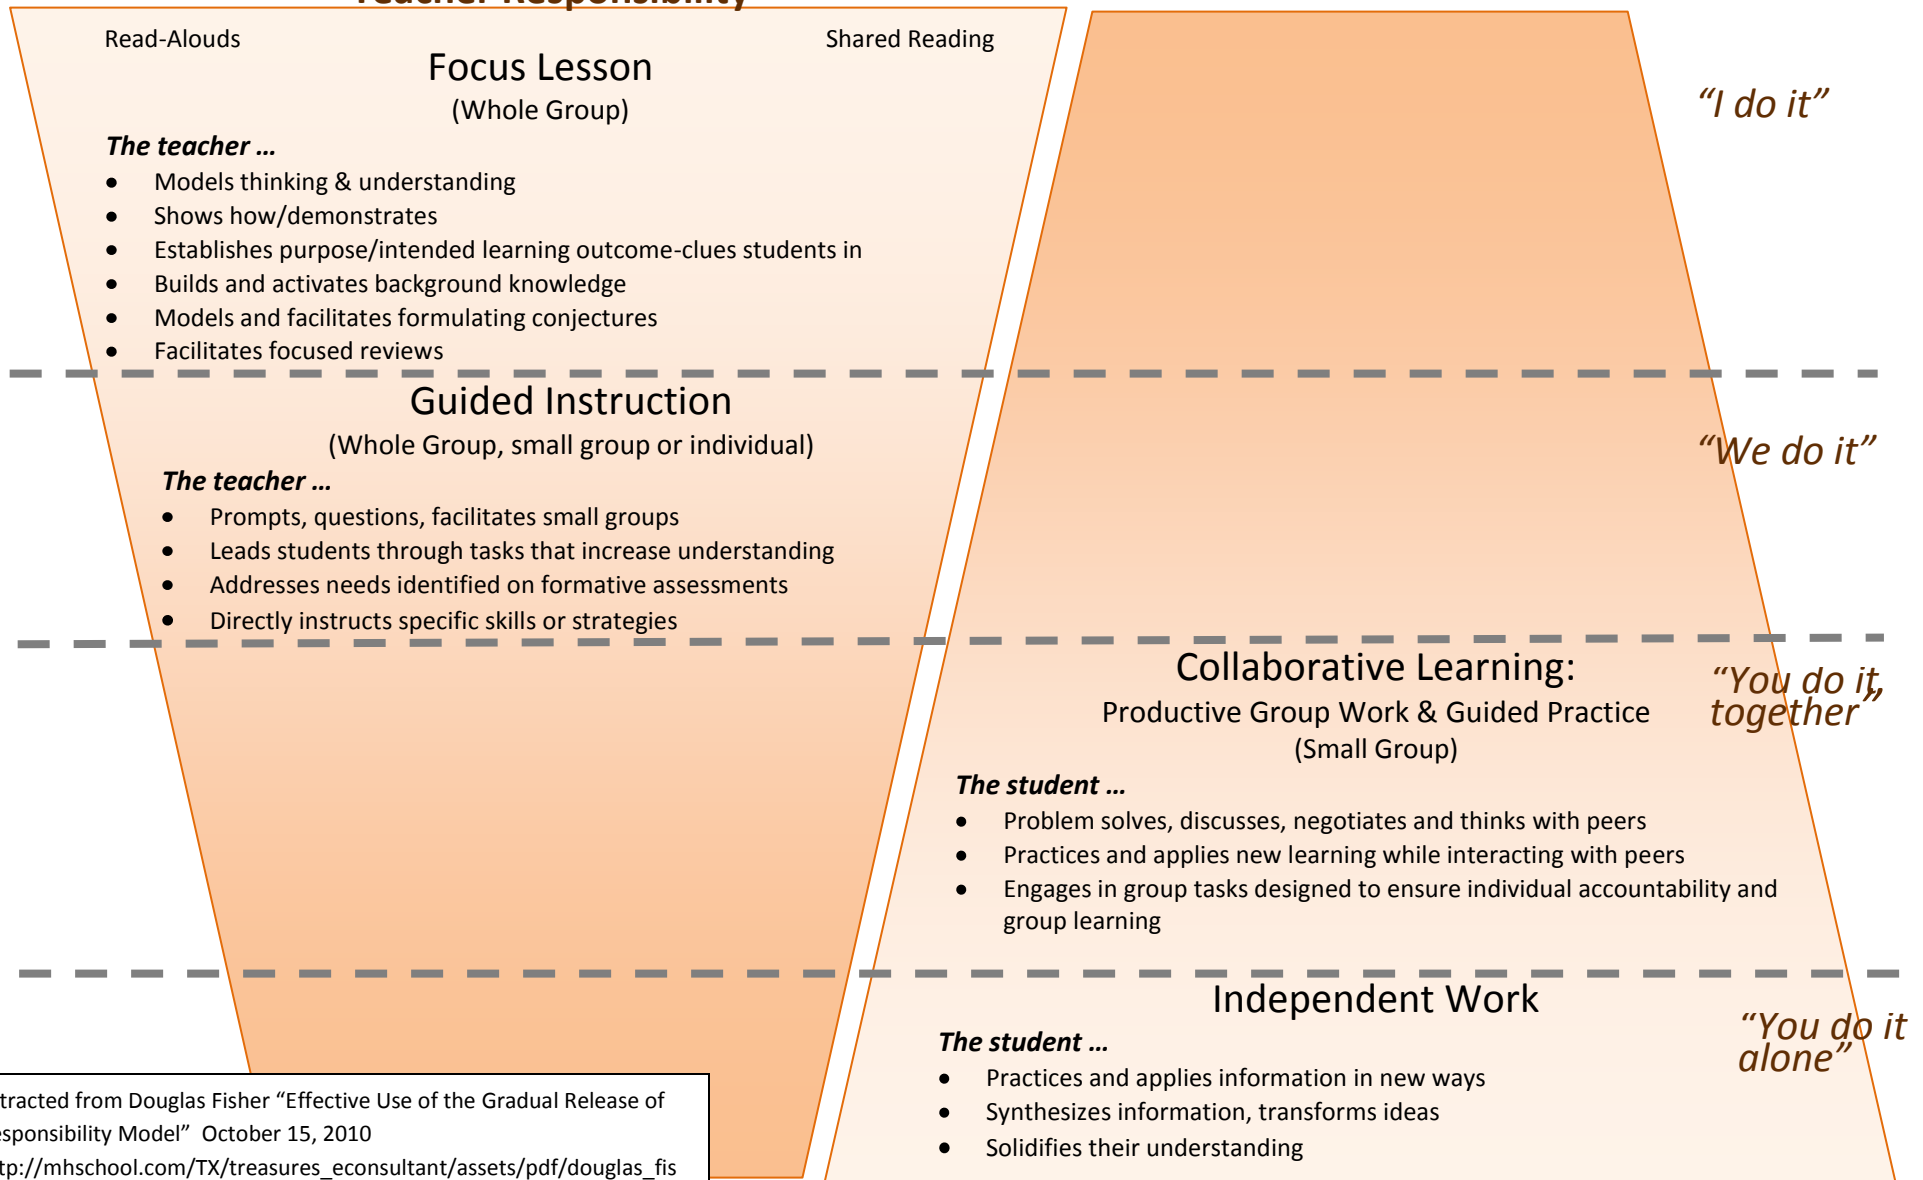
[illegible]

Read-Alouds

Shared Reading

Focus Lesson
(Whole Group)

The teacher …
- Models thinking & understanding
- Shows how/demonstrates
- Establishes purpose/intended learning outcome-clues students in
- Builds and activates background knowledge
- Models and facilitates formulating conjectures
- Facilitates focused reviews

"I do it"

Guided Instruction
(Whole Group, small group or individual)

The teacher …
- Prompts, questions, facilitates small groups
- Leads students through tasks that increase understanding
- Addresses needs identified on formative assessments
- Directly instructs specific skills or strategies

"We do it"

Collaborative Learning:
Productive Group Work & Guided Practice
(Small Group)

The student …
- Problem solves, discusses, negotiates and thinks with peers
- Practices and applies new learning while interacting with peers
- Engages in group tasks designed to ensure individual accountability and group learning

"You do it, together"

Independent Work

The student …
- Practices and applies information in new ways
- Synthesizes information, transforms ideas
- Solidifies their understanding

"You do it alone"

tracted from Douglas Fisher "Effective Use of the Gradual Release of esponsibility Model" October 15, 2010
tp://mhschool.com/TX/treasures_econsultant/assets/pdf/douglas_fis